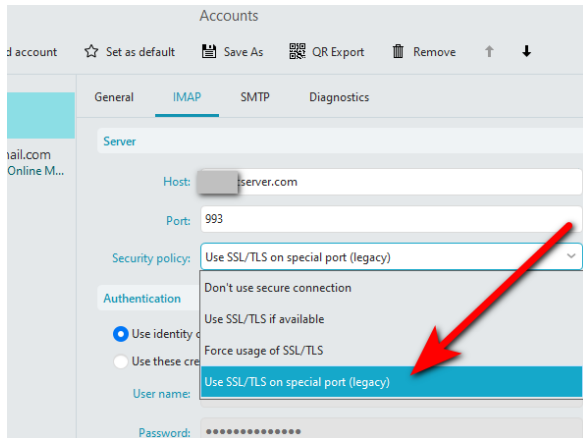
Accounts

d account Set as default Save As QR Export Remove

General IMAP SMTP Diagnostics

nail.com
Online M...

Server

Host: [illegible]server.com

Port: 993

Security policy: Use SSL/TLS on special port (legacy)

Authentication

Use identity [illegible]

Use these cre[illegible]

User name:

Password: ••••••••••••••

Don't use secure connection
Use SSL/TLS if available
Force usage of SSL/TLS
Use SSL/TLS on special port (legacy)